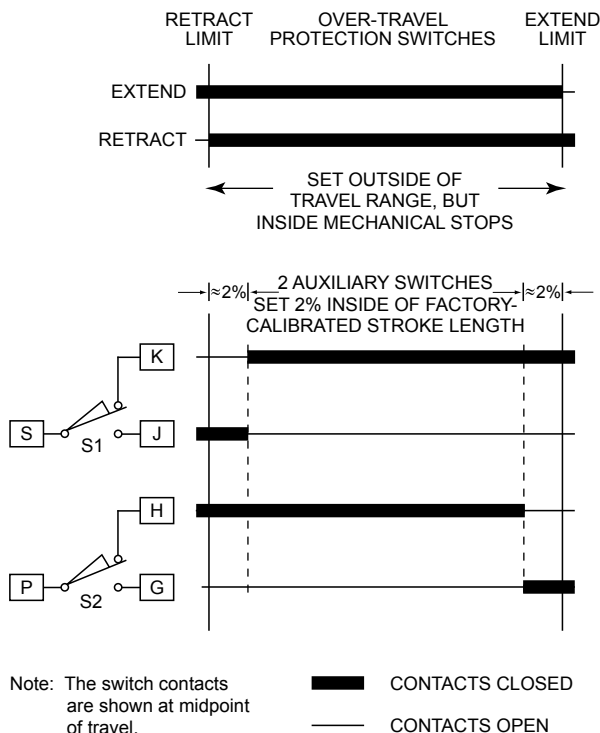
RETRACT LIMIT

OVER-TRAVEL PROTECTION SWITCHES

EXTEND LIMIT

EXTEND

RETRACT

SET OUTSIDE OF TRAVEL RANGE, BUT INSIDE MECHANICAL STOPS

≈2%

2 AUXILIARY SWITCHES SET 2% INSIDE OF FACTORY-CALIBRATED STROKE LENGTH

≈2%

K

S

S1

J

H

P

S2

G

Note: The switch contacts are shown at midpoint of travel.

CONTACTS CLOSED

CONTACTS OPEN